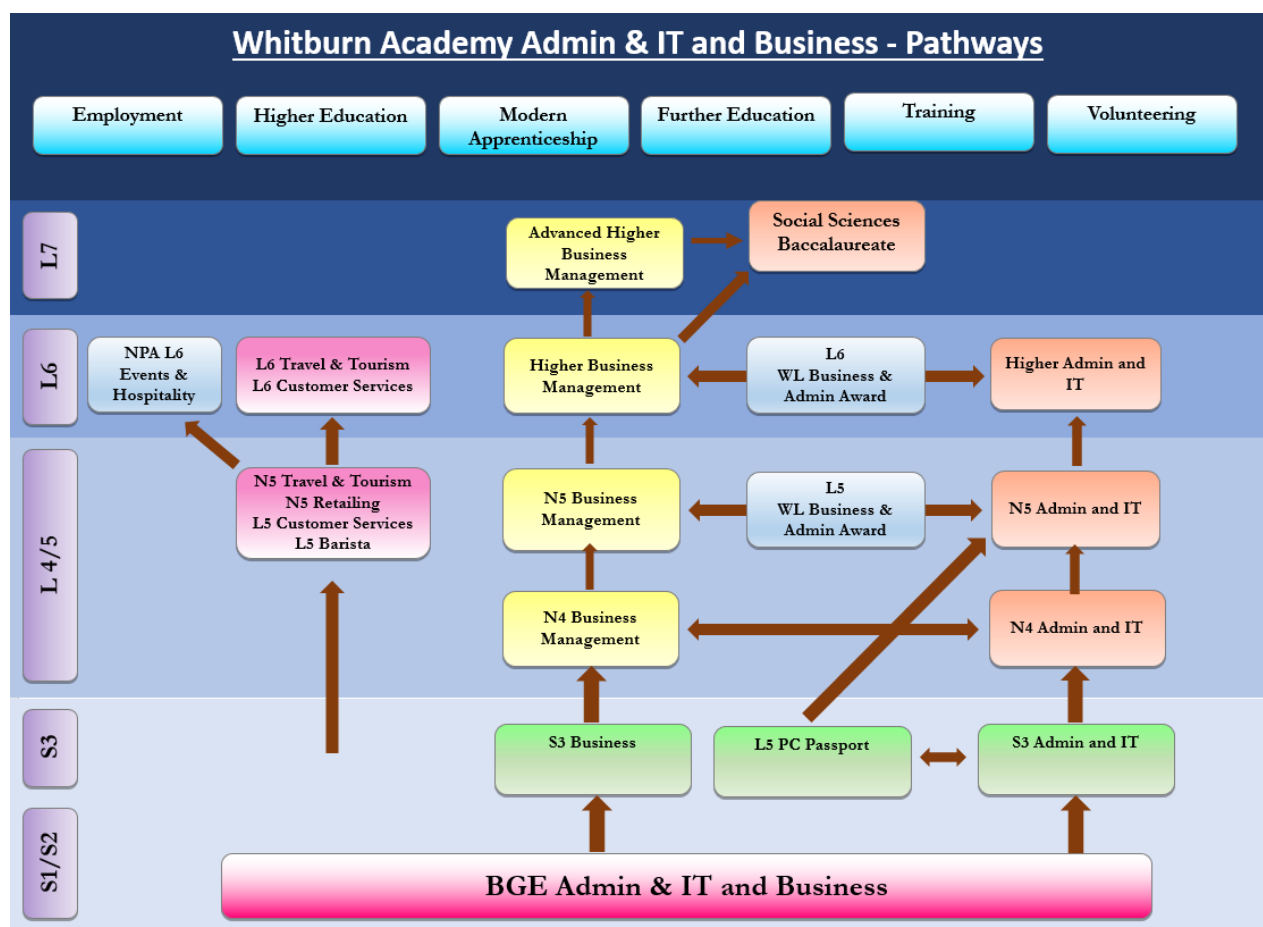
Whitburn Academy Admin & IT and Business - Pathways

Employment

Higher Education

Modern Apprenticeship

Further Education

Training

Volunteering

L7

Advanced Higher Business Management

Social Sciences Baccalaureate

L6

NPA L6 Events & Hospitality

L6 Travel & Tourism
L6 Customer Services

Higher Business Management

L6
WL Business & Admin Award

Higher Admin and IT

L 4/5

N5 Travel & Tourism
N5 Retailing
L5 Customer Services
L5 Barista

N5 Business Management

L5
WL Business & Admin Award

N5 Admin and IT

N4 Business Management

N4 Admin and IT

S3

S3 Business

L5 PC Passport

S3 Admin and IT

S1/S2

BGE Admin & IT and Business